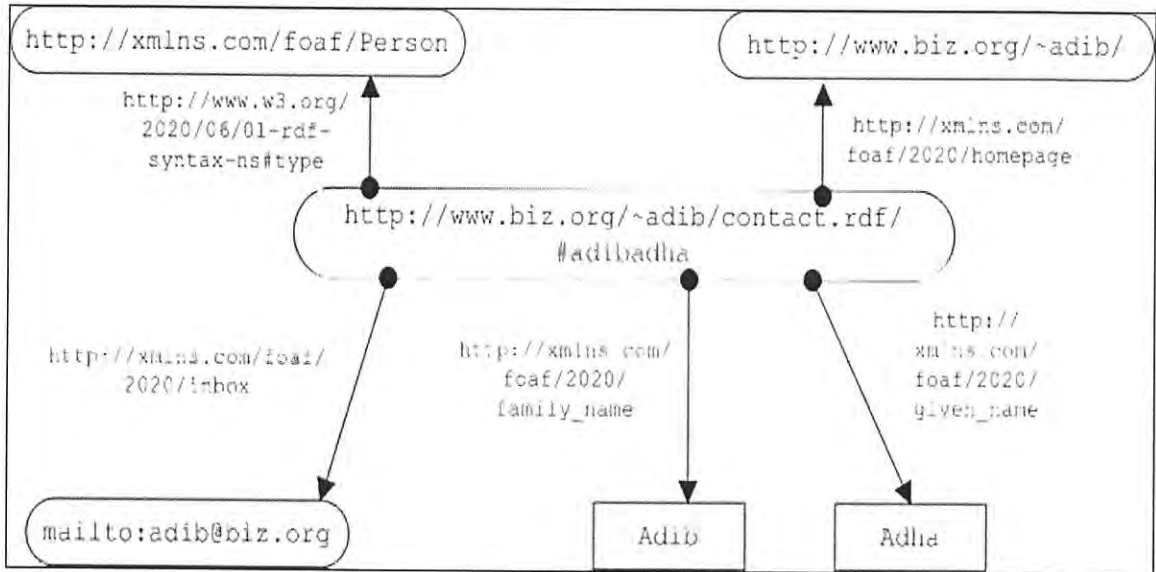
http://xmlns.com/foaf/Person

http://www.biz.org/~adib/

http://www.w3.org/2020/06/01-rdf-syntax-ns#type

http://xmlns.com/foaf/2020/homepage

http://www.biz.org/~adib/contact.rdf/#adibadha

http://xmlns.com/foaf/2020/inbox

http://xmlns.com/foaf/2020/family_name

http://xmlns.com/foaf/2020/given_name

mailto:adib@biz.org

Adib

Adha